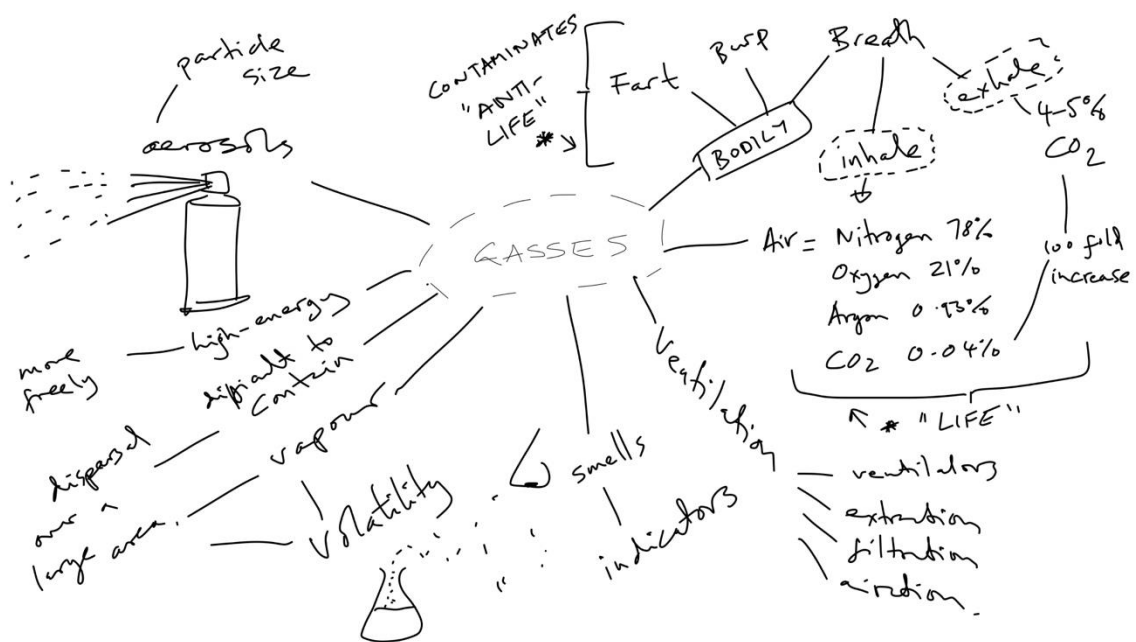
GASSES

particle size

aerosols

high-energy

more freely

difficult to contain

dispersed over a large area.

vapour

volatility

smells

indicators

Ventilation

ventilators

extraction

filtration

airation.

CONTAMINATES "ANTI-LIFE" *

Fart

Burp

Breath

BODILY

inhale

exhale

4-5% $CO_2$

100 fold increase

Air = Nitrogen 78%
Oxygen 21%
Argon 0.93%
$CO_2$ 0.04%

* "LIFE"